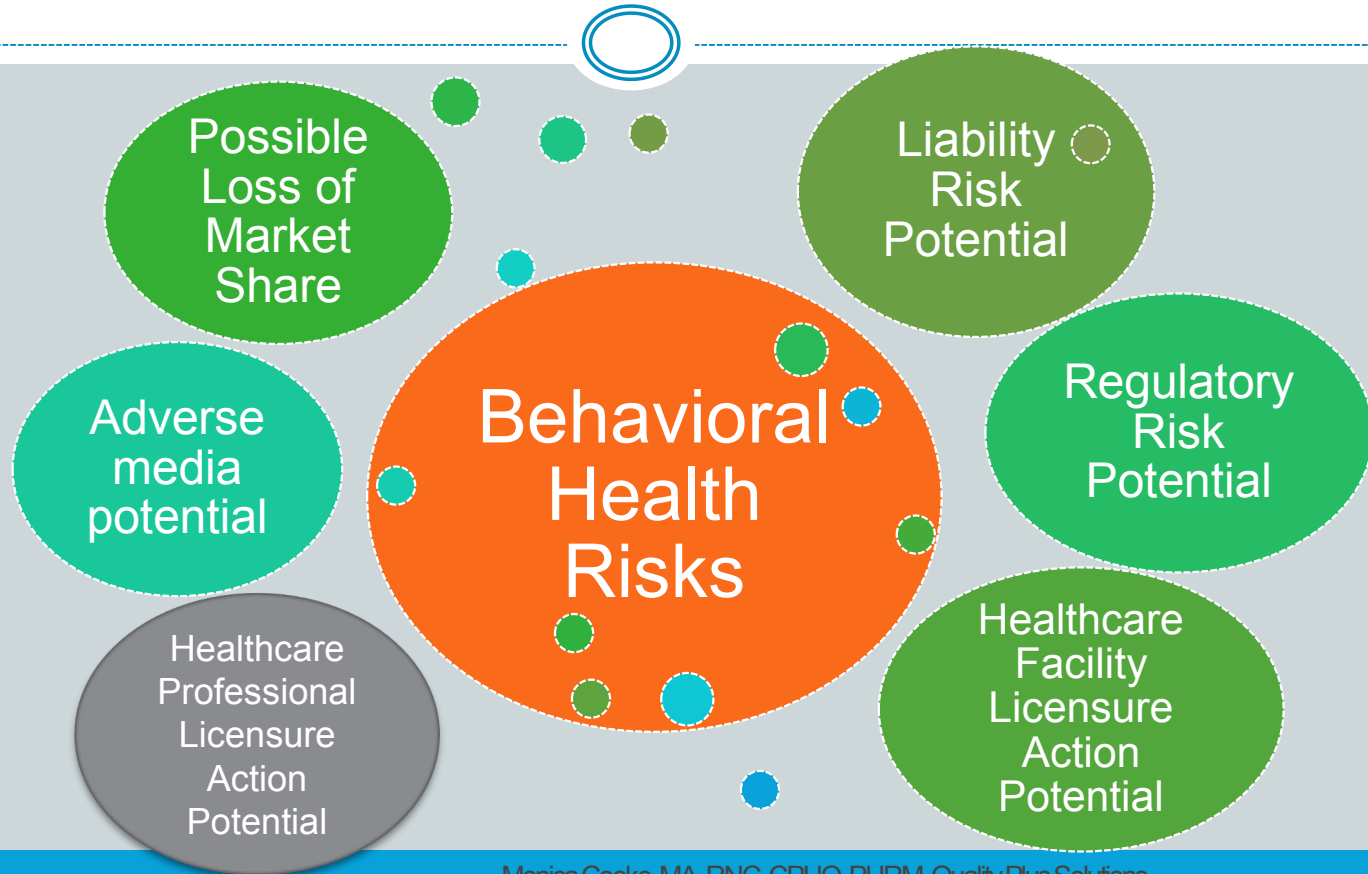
Possible Loss of Market Share

Liability Risk Potential

Adverse media potential

Behavioral Health Risks

Regulatory Risk Potential

Healthcare Professional Licensure Action Potential

Healthcare Facility Licensure Action Potential

Monica Cooke MA RNC CPHQ PHRM Quality Plus Solutions